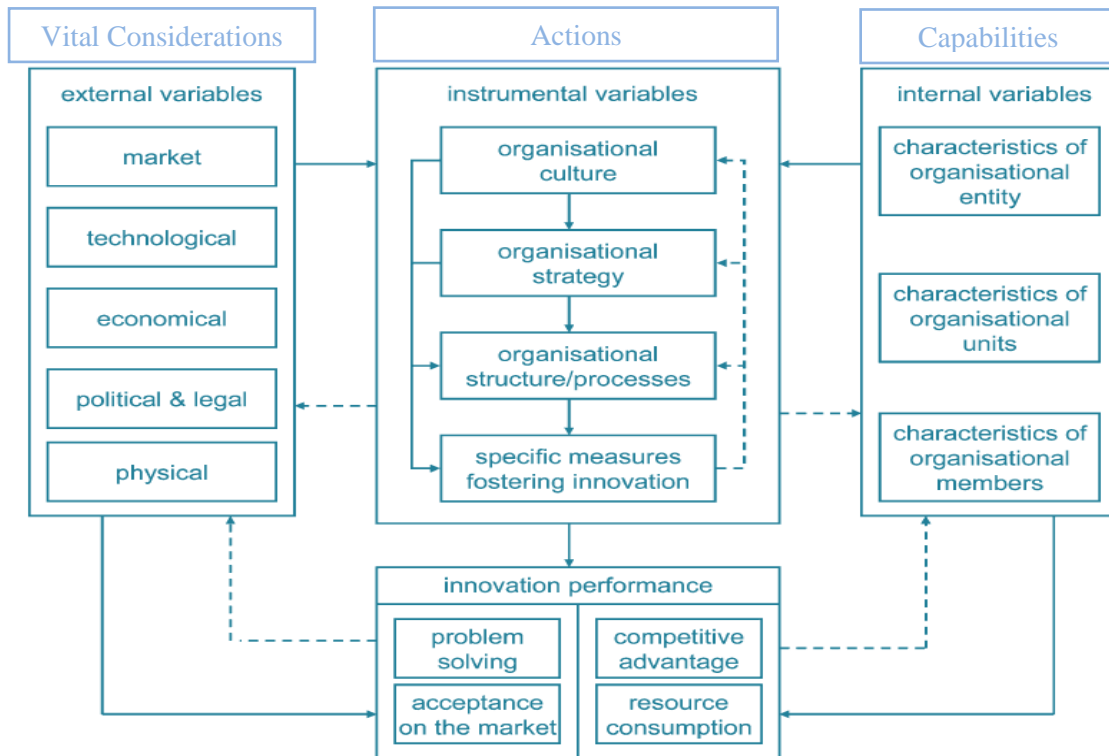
Vital Considerations

external variables

market

technological

economical

political & legal

physical

Actions

instrumental variables

organisational culture

organisational strategy

organisational structure/processes

specific measures fostering innovation

Capabilities

internal variables

characteristics of organisational entity

characteristics of organisational units

characteristics of organisational members

innovation performance

problem solving

acceptance on the market

competitive advantage

resource consumption